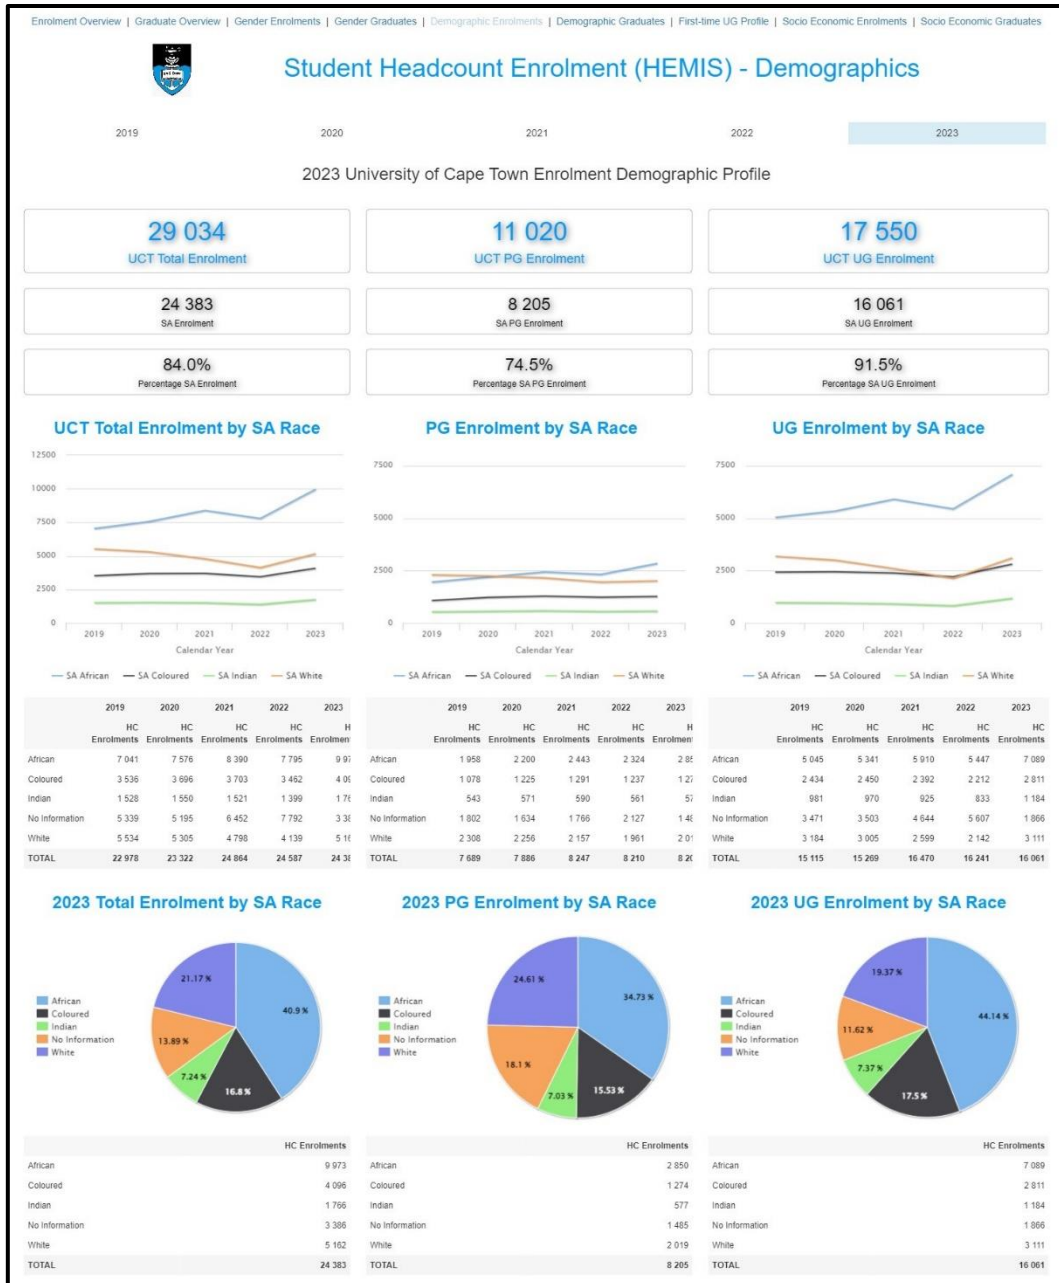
Enrolment Overview | Graduate Overview | Gender Enrolments | Gender Graduates | Demographic Enrolments | Demographic Graduates | First-time UG Profile | Socio Economic Enrolments | Socio Economic Graduates

Student Headcount Enrolment (HEMIS) - Demographics

2019 2020 2021 2022 2023

2023 University of Cape Town Enrolment Demographic Profile

29 034
UCT Total Enrolment

11 020
UCT PG Enrolment

17 550
UCT UG Enrolment

24 383
SA Enrolment

8 205
SA PG Enrolment

16 061
SA UG Enrolment

84.0%
Percentage SA Enrolment

74.5%
Percentage SA PG Enrolment

91.5%
Percentage SA UG Enrolment

UCT Total Enrolment by SA Race

12500 10000 7500 5000 2500 0
2019 2020 2021 2022 2023
Calendar Year
— SA African — SA Coloured — SA Indian — SA White

PG Enrolment by SA Race

7500 5000 2500 0
2019 2020 2021 2022 2023
Calendar Year
— SA African — SA Coloured — SA Indian — SA White

UG Enrolment by SA Race

7500 5000 2500 0
2019 2020 2021 2022 2023
Calendar Year
— SA African — SA Coloured — SA Indian — SA White

| | 2019 HC Enrolments | 2020 HC Enrolments | 2021 HC Enrolments | 2022 HC Enrolments | 2023 H Enrolmen |
|---|---|---|---|---|---|
| African | 7 041 | 7 576 | 8 390 | 7 795 | 9 97 |
| Coloured | 3 536 | 3 696 | 3 703 | 3 462 | 4 0 |
| Indian | 1 528 | 1 550 | 1 521 | 1 399 | 1 7 |
| No Information | 5 339 | 5 195 | 6 452 | 7 792 | 3 3 |
| White | 5 534 | 5 305 | 4 798 | 4 139 | 5 1 |
| TOTAL | 22 978 | 23 322 | 24 864 | 24 587 | 24 3 |

| | 2019 HC Enrolments | 2020 HC Enrolments | 2021 HC Enrolments | 2022 HC Enrolments | 2023 H Enrolmen |
|---|---|---|---|---|---|
| African | 1 958 | 2 200 | 2 443 | 2 324 | 2 8 |
| Coloured | 1 078 | 1 225 | 1 291 | 1 237 | 1 2 |
| Indian | 543 | 571 | 590 | 561 | 5 |
| No Information | 1 802 | 1 634 | 1 766 | 2 127 | 1 4 |
| White | 2 308 | 2 256 | 2 157 | 1 961 | 2 0 |
| TOTAL | 7 689 | 7 886 | 8 247 | 8 210 | 8 2 |

| | 2019 HC Enrolments | 2020 HC Enrolments | 2021 HC Enrolments | 2022 HC Enrolments | 2023 HC Enrolments |
|---|---|---|---|---|---|
| African | 5 045 | 5 341 | 5 910 | 5 447 | 7 089 |
| Coloured | 2 434 | 2 450 | 2 392 | 2 212 | 2 811 |
| Indian | 981 | 970 | 925 | 833 | 1 184 |
| No Information | 3 471 | 3 503 | 4 644 | 5 607 | 1 866 |
| White | 3 184 | 3 005 | 2 599 | 2 142 | 3 111 |
| TOTAL | 15 115 | 15 269 | 16 470 | 16 241 | 16 061 |

2023 Total Enrolment by SA Race

African
Coloured
Indian
No Information
White
21.17 %
40.9 %
13.89 %
7.24 %
16.8 %

2023 PG Enrolment by SA Race

African
Coloured
Indian
No Information
White
24.61 %
34.73 %
18.1 %
7.03 %
15.53 %

2023 UG Enrolment by SA Race

African
Coloured
Indian
No Information
White
19.37 %
44.14 %
11.62 %
7.37 %
17.5 %

| | HC Enrolments |
|---|---|
| African | 9 973 |
| Coloured | 4 096 |
| Indian | 1 766 |
| No Information | 3 386 |
| White | 5 162 |
| TOTAL | 24 383 |

| | HC Enrolments |
|---|---|
| African | 2 850 |
| Coloured | 1 274 |
| Indian | 577 |
| No Information | 1 485 |
| White | 2 019 |
| TOTAL | 8 205 |

| | HC Enrolments |
|---|---|
| African | 7 089 |
| Coloured | 2 811 |
| Indian | 1 184 |
| No Information | 1 866 |
| White | 3 111 |
| TOTAL | 16 061 |